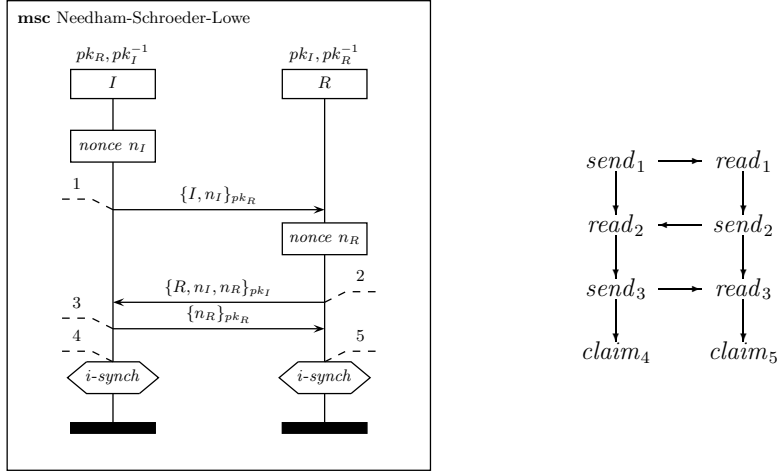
**msc** Needham-Schroeder-Lowe

$pk_R, pk_I^{-1}$

$I$

$pk_I, pk_R^{-1}$

$R$

*nonce* $n_I$

1

$\{I, n_I\}_{pk_R}$

*nonce* $n_R$

2

$\{R, n_I, n_R\}_{pk_I}$

3

$\{n_R\}_{pk_R}$

4

5

*i-synch*

*i-synch*

$send_1$ $read_1$

$read_2$ $send_2$

$send_3$ $read_3$

$claim_4$ $claim_5$